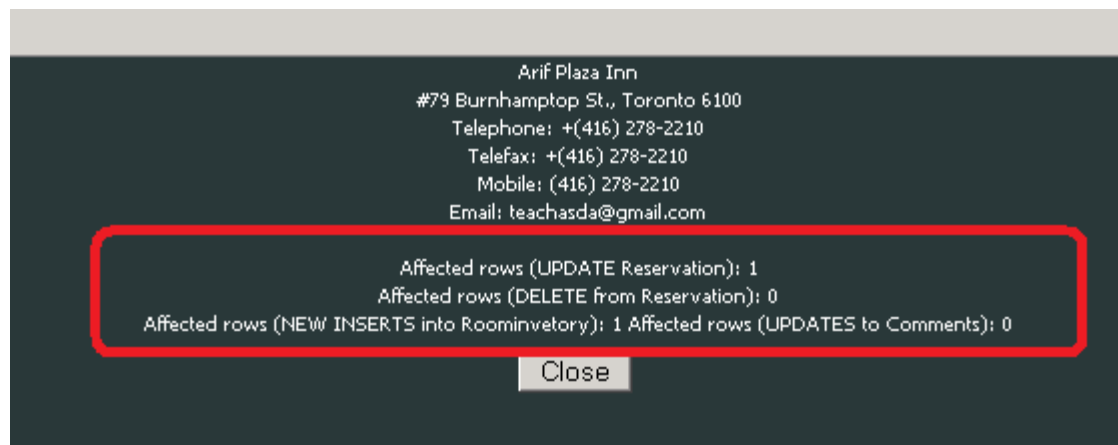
Arif Plaza Inn
#79 Burnhamptop St., Toronto 6100
Telephone: +(416) 278-2210
Telefax: +(416) 278-2210
Mobile: (416) 278-2210
Email: teachasda@gmail.com

Affected rows (UPDATE Reservation): 1
Affected rows (DELETE from Reservation): 0
Affected rows (NEW INSERTS into Roominvetory): 1 Affected rows (UPDATES to Comments): 0

Close